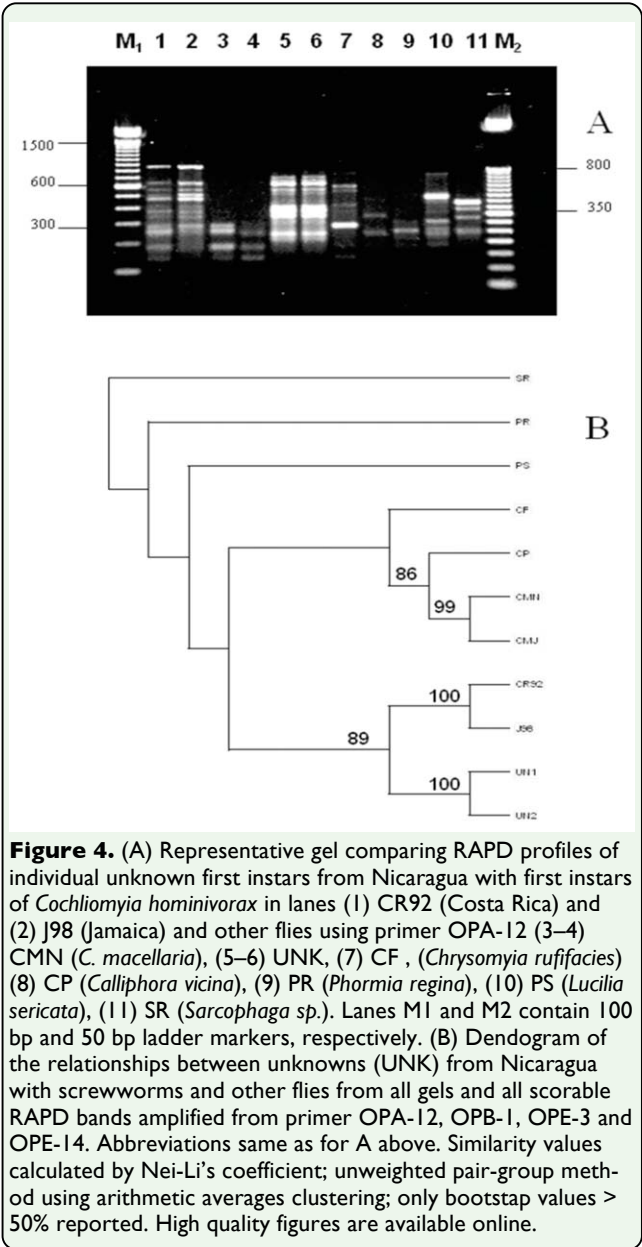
$M_1$ 1 2 3 4 5 6 7 8 9 10 11 $M_2$

A

1500

600

300

800

350

SR

PR

B

PS

CF

CP

86

99

CMN

CMJ

100

CR92

J98

89

100

UN1

UN2

**Figure 4.** (A) Representative gel comparing RAPD profiles of individual unknown first instars from Nicaragua with first instars of *Cochliomyia hominivorax* in lanes (1) CR92 (Costa Rica) and (2) J98 (Jamaica) and other flies using primer OPA-12 (3–4) CMN (*C. macellaria*), (5–6) UNK, (7) CF , (*Chrysomyia rufifacies*) (8) CP (*Calliphora vicina*), (9) PR (*Phormia regina*), (10) PS (*Lucilia sericata*), (11) SR (*Sarcophaga sp.*). Lanes M1 and M2 contain 100 bp and 50 bp ladder markers, respectively. (B) Dendogram of the relationships between unknowns (UNK) from Nicaragua with screwworms and other flies from all gels and all scorable RAPD bands amplified from primer OPA-12, OPB-1, OPE-3 and OPE-14. Abbreviations same as for A above. Similarity values calculated by Nei-Li's coefficient; unweighted pair-group method using arithmetic averages clustering; only bootstap values > 50% reported. High quality figures are available online.